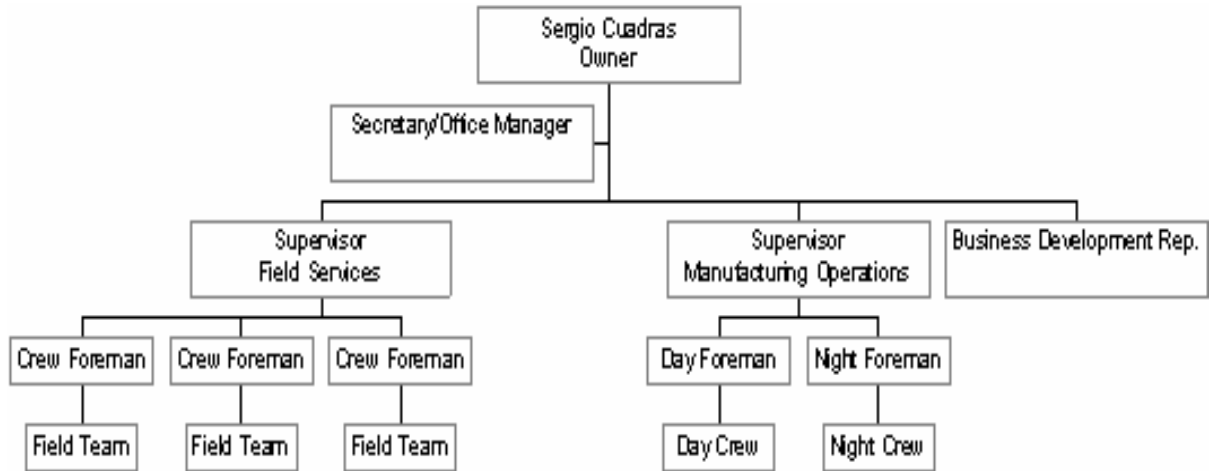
Sergio Cuadras
Owner

Secretary/Office Manager

Supervisor
Field Services

Supervisor
Manufacturing Operations

Business Development Rep.

Crew Foreman

Crew Foreman

Crew Foreman

Day Foreman

Night Foreman

Field Team

Field Team

Field Team

Day Crew

Night Crew